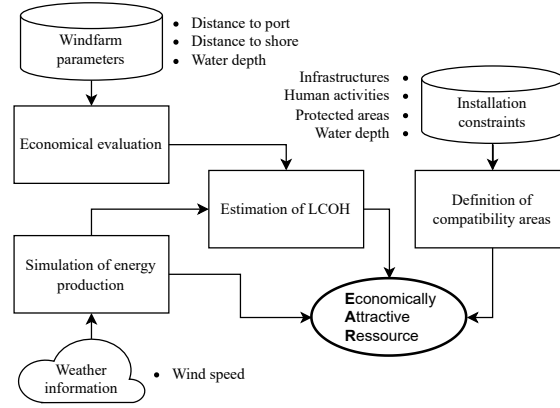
Windfarm parameters

- Distance to port
- Distance to shore
- Water depth

Infrastructures •
Human activities •
Protected areas •
Water depth •

Installation constraints

Economical evaluation

Estimation of LCOH

Definition of compatibility areas

Simulation of energy production

Economically Attractive Ressource

Weather information

- Wind speed